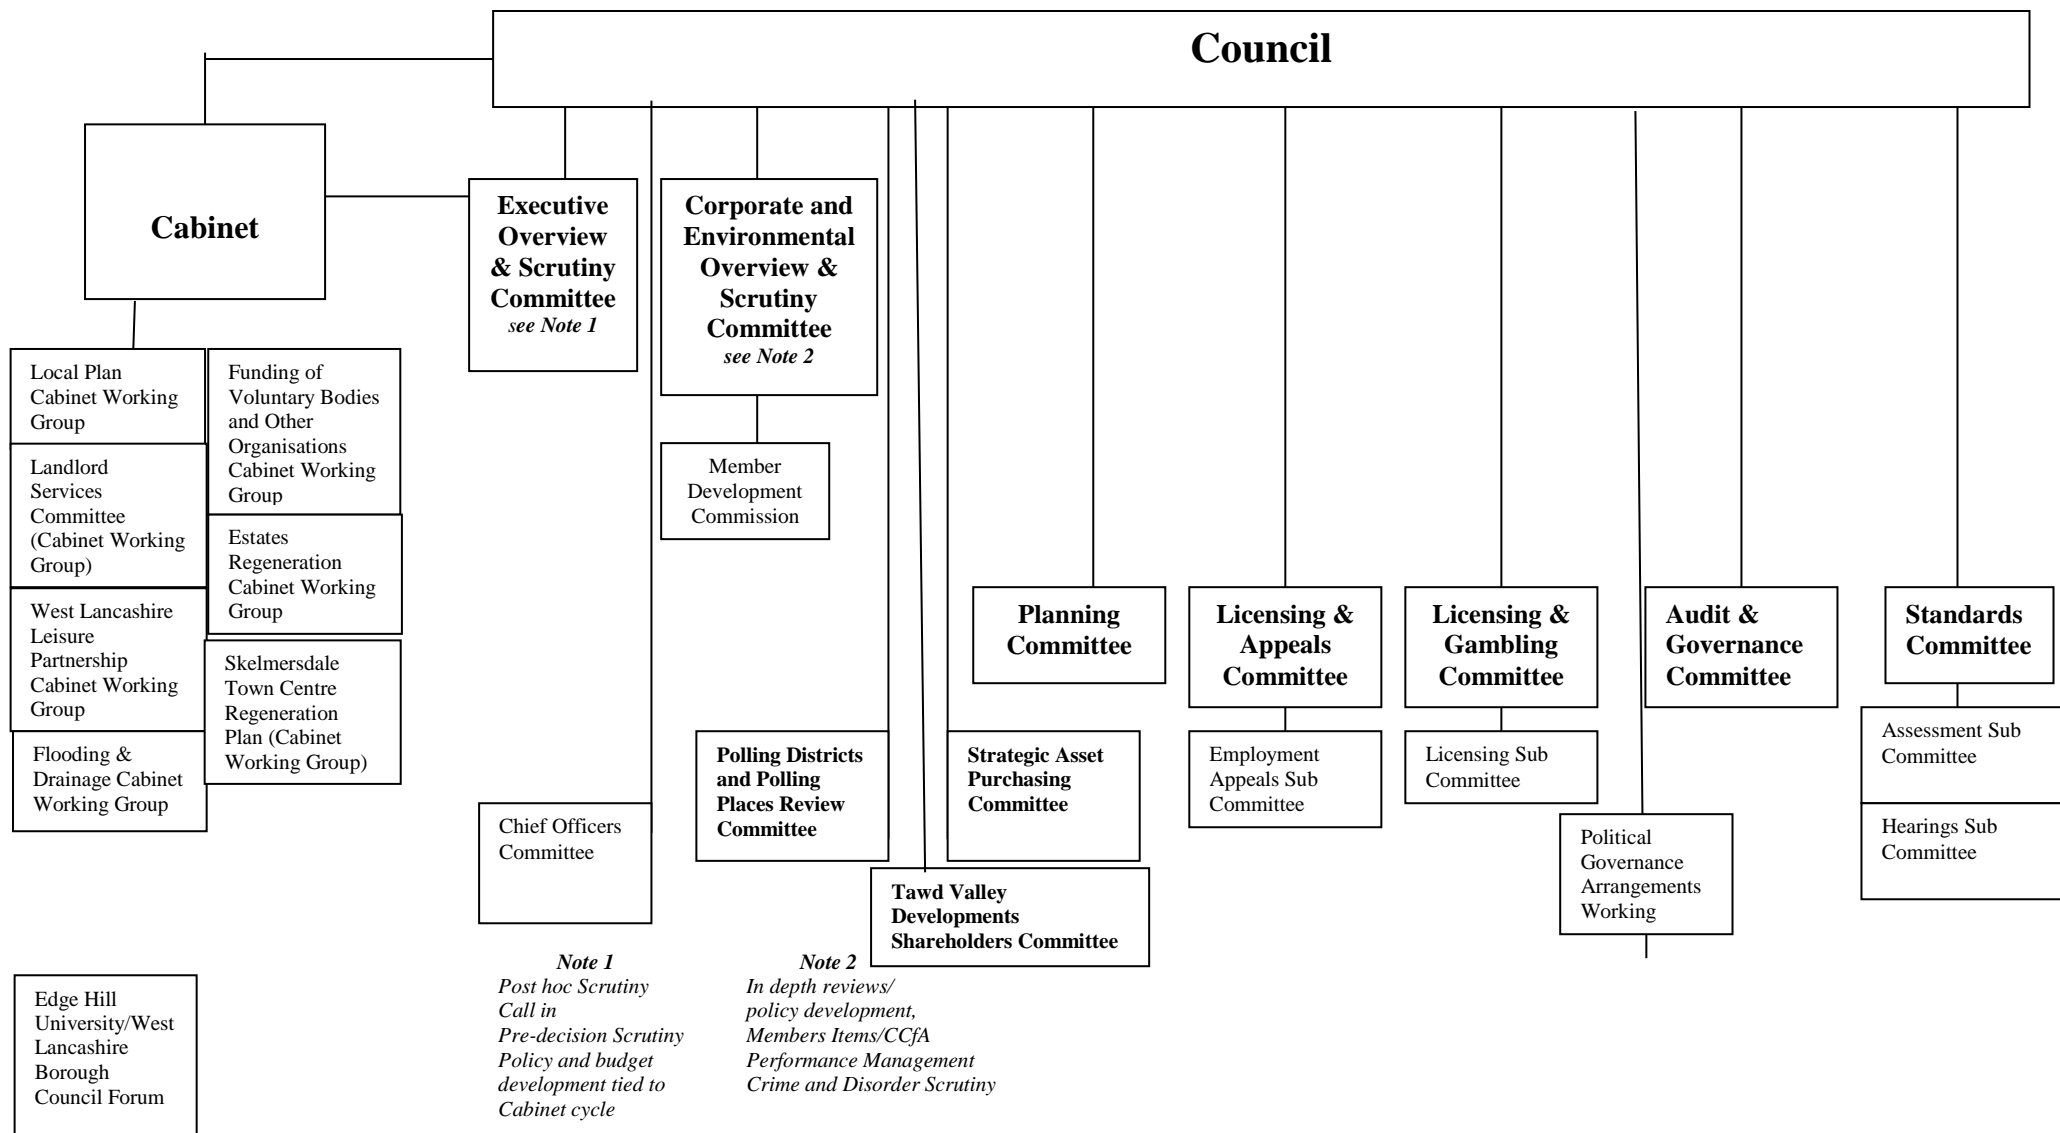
Council

Cabinet

Executive Overview & Scrutiny Committee
*see Note 1*

Corporate and Environmental Overview & Scrutiny Committee
*see Note 2*

Local Plan Cabinet Working Group

Funding of Voluntary Bodies and Other Organisations Cabinet Working Group

Landlord Services Committee (Cabinet Working Group)

Estates Regeneration Cabinet Working Group

West Lancashire Leisure Partnership Cabinet Working Group

Skelmersdale Town Centre Regeneration Plan (Cabinet Working Group)

Flooding & Drainage Cabinet Working Group

Member Development Commission

Planning Committee

Licensing & Appeals Committee

Licensing & Gambling Committee

Audit & Governance Committee

Standards Committee

Polling Districts and Polling Places Review Committee

Strategic Asset Purchasing Committee

Employment Appeals Sub Committee

Licensing Sub Committee

Assessment Sub Committee

Hearings Sub Committee

Chief Officers Committee

Tawd Valley Developments Shareholders Committee

Political Governance Arrangements Working

Edge Hill University/West Lancashire Borough Council Forum

*Note 1*
*Post hoc Scrutiny*
*Call in*
*Pre-decision Scrutiny*
*Policy and budget development tied to Cabinet cycle*

*Note 2*
*In depth reviews/ policy development,*
*Members Items/CCfA*
*Performance Management*
*Crime and Disorder Scrutiny*